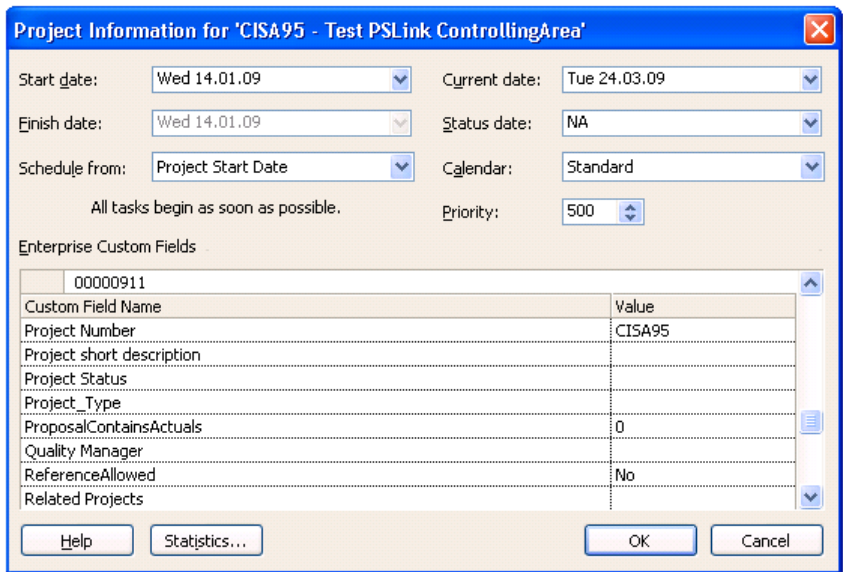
Project Information for 'CISA95 - Test PSLink ControllingArea'

Start date: Wed 14.01.09
Current date: Tue 24.03.09
Finish date: Wed 14.01.09
Status date: NA
Schedule from: Project Start Date
Calendar: Standard
All tasks begin as soon as possible.
Priority: 500

Enterprise Custom Fields

00000911

| Custom Field Name | Value |
|---|---|
| Project Number | CISA95 |
| Project short description | |
| Project Status | |
| Project_Type | |
| ProposalContainsActuals | 0 |
| Quality Manager | |
| ReferenceAllowed | No |
| Related Projects | |

Help
Statistics...
OK
Cancel